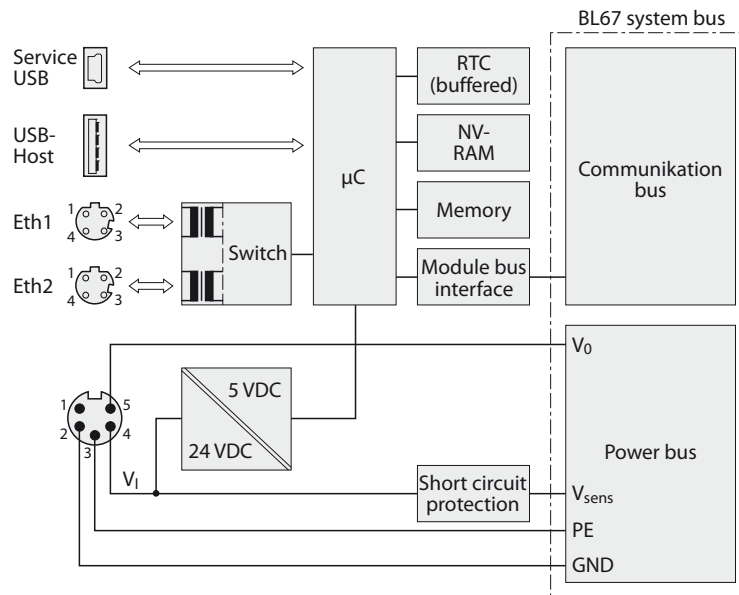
BL67 system bus

Service USB

USB-Host

Eth1 1 2 4 3

Eth2 1 2 4 3

Switch

µC

RTC (buffered)

NV-RAM

Memory

Module bus interface

Communikation bus

$V_0$

1 5 2 4 3

5 VDC

24 VDC

Power bus

$V_I$

Short circuit protection

$V_{sens}$

PE

GND